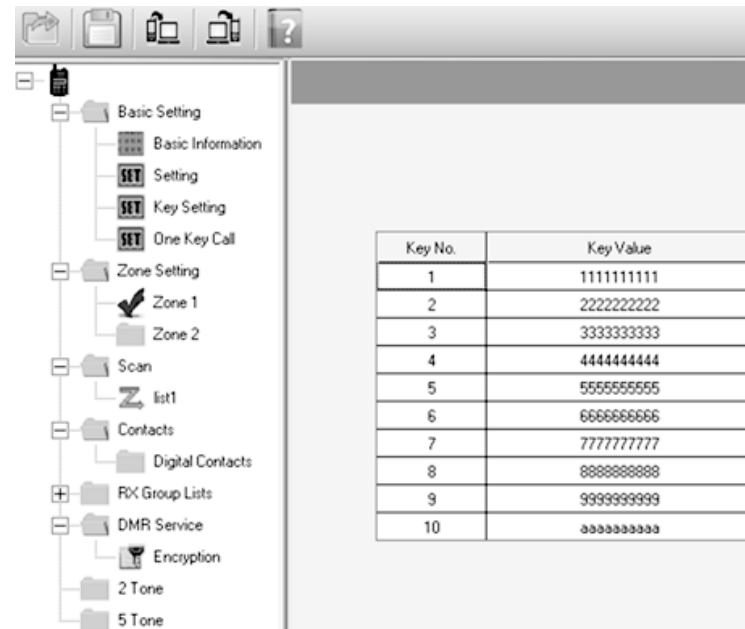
Basic Setting
Basic Information
SET Setting
SET Key Setting
SET One Key Call
Zone Setting
Zone 1
Zone 2
Scan
list1
Contacts
Digital Contacts
RX Group Lists
DMR Service
Encryption
2 Tone
5 Tone

| Key No. | Key Value |
|---|---|
| 1 | 1111111111 |
| 2 | 2222222222 |
| 3 | 3333333333 |
| 4 | 4444444444 |
| 5 | 5555555555 |
| 6 | 6666666666 |
| 7 | 7777777777 |
| 8 | 8888888888 |
| 9 | 9999999999 |
| 10 | aaaaaaaaaa |